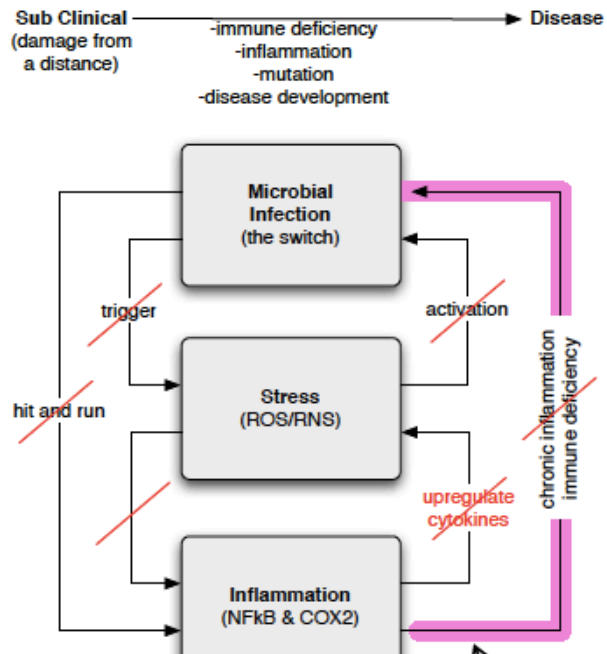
Sub Clinical (damage from a distance)

-immune deficiency
-inflammation
-mutation
-disease development

Disease

Microbial Infection (the switch)

trigger

activation

Stress (ROS/RNS)

hit and run

upregulate cytokines

chronic inflammation
immune deficiency

Inflammation (NFkB & COX2)